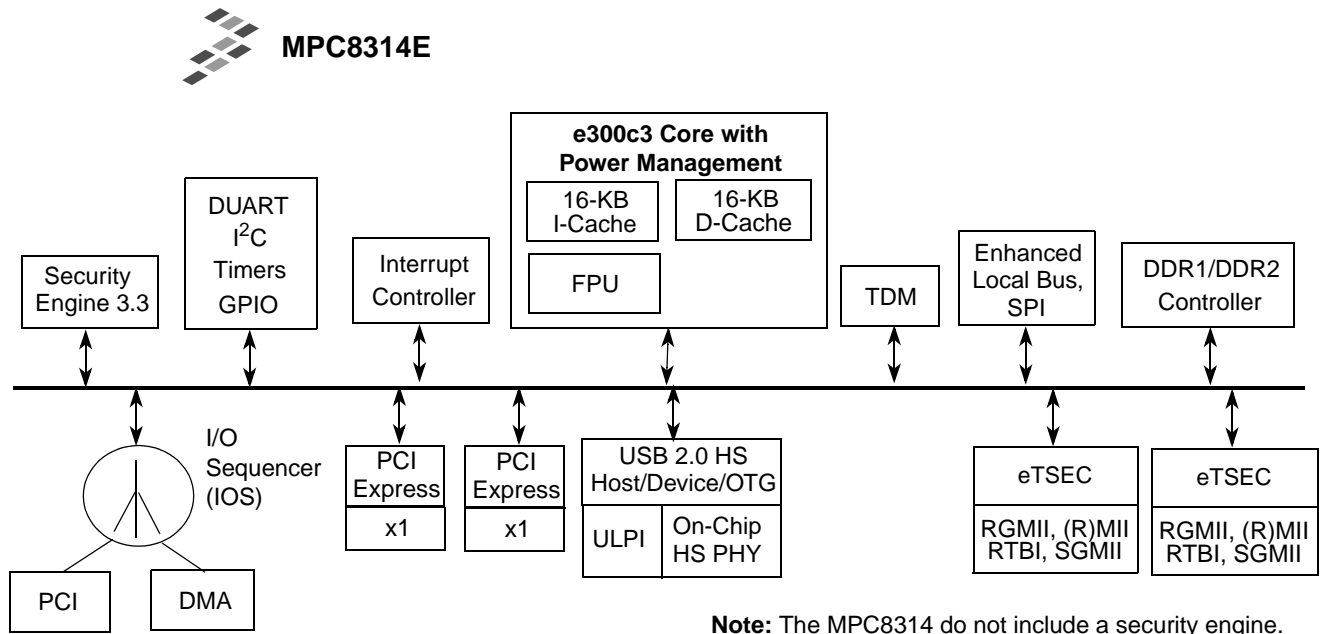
MPC8314E

e300c3 Core with Power Management

16-KB I-Cache

16-KB D-Cache

FPU

DUART
$I^2C$
Timers
GPIO

Security Engine 3.3

Interrupt Controller

TDM

Enhanced Local Bus, SPI

DDR1/DDR2 Controller

I/O Sequencer (IOS)

PCI

DMA

PCI Express

x1

PCI Express

x1

USB 2.0 HS Host/Device/OTG

ULPI

On-Chip HS PHY

eTSEC

RGMII, (R)MII RTBI, SGMII

eTSEC

RGMII, (R)MII RTBI, SGMII

**Note:** The MPC8314 do not include a security engine.